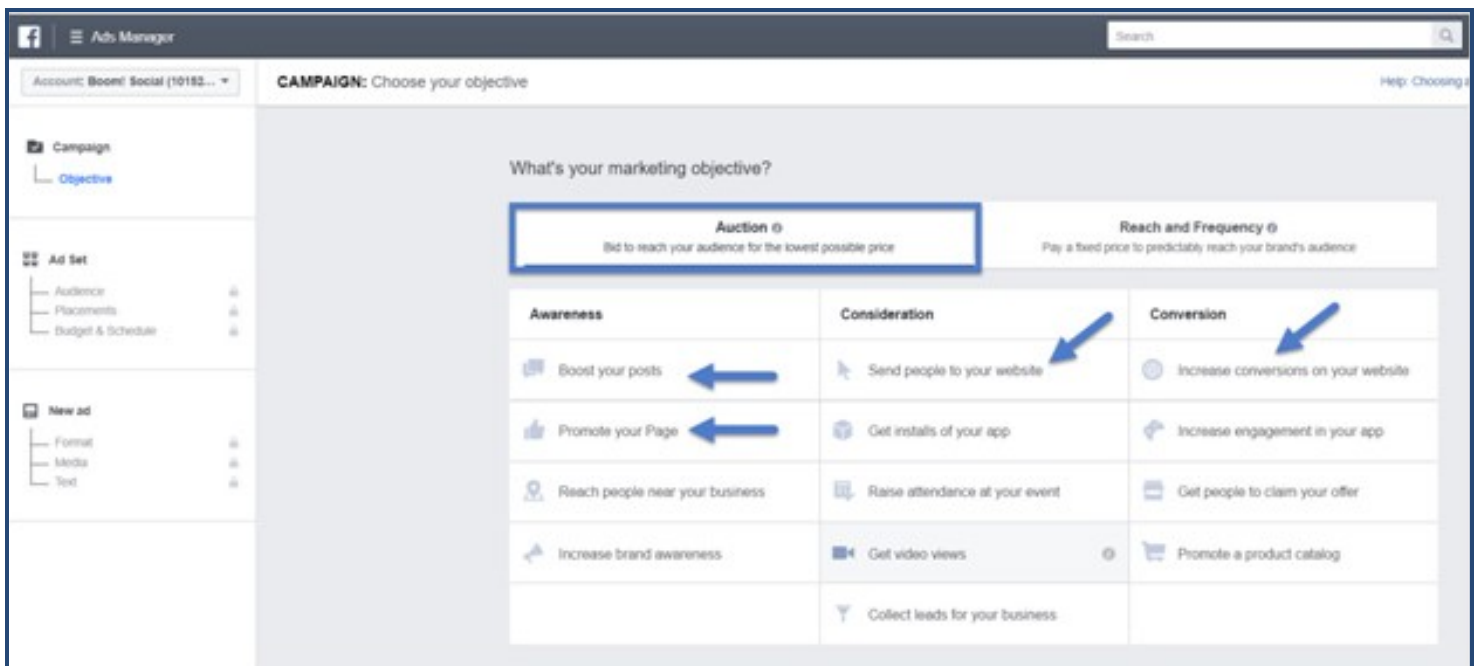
Ads Manager

Search

Account: Boom! Social (10152...

CAMPAIGN: Choose your objective

Help: Choosing a

Campaign
Objective

Ad Set
Audience
Placements
Budget & Schedule

New ad
Format
Media
Text

What's your marketing objective?

Auction
Bid to reach your audience for the lowest possible price

Reach and Frequency
Pay a fixed price to predictably reach your brand's audience

| Awareness | Consideration | Conversion |
|---|---|---|
| Boost your posts | Send people to your website | Increase conversions on your website |
| Promote your Page | Get installs of your app | Increase engagement in your app |
| Reach people near your business | Raise attendance at your event | Get people to claim your offer |
| Increase brand awareness | Get video views | Promote a product catalog |
| | Collect leads for your business | |